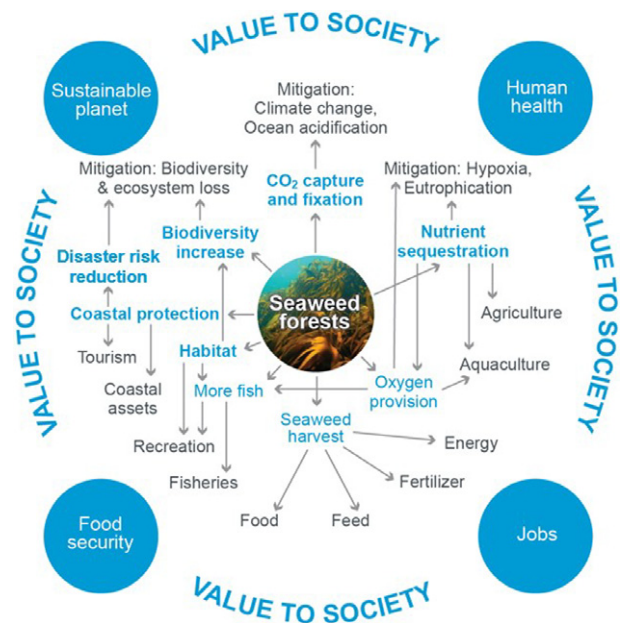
VALUE TO SOCIETY

Sustainable planet

Human health

Mitigation: Climate change, Ocean acidification

Mitigation: Biodiversity & ecosystem loss

$CO_2$ capture and fixation

Mitigation: Hypoxia, Eutrophication

VALUE TO SOCIETY

VALUE TO SOCIETY

Biodiversity increase

Nutrient sequestration

Disaster risk reduction

Seaweed forests

Agriculture

Coastal protection

Tourism

Habitat

Aquaculture

Coastal assets

More fish

Oxygen provision

Seaweed harvest

Recreation

Energy

Fisheries

Fertilizer

Food

Feed

Food security

Jobs

VALUE TO SOCIETY